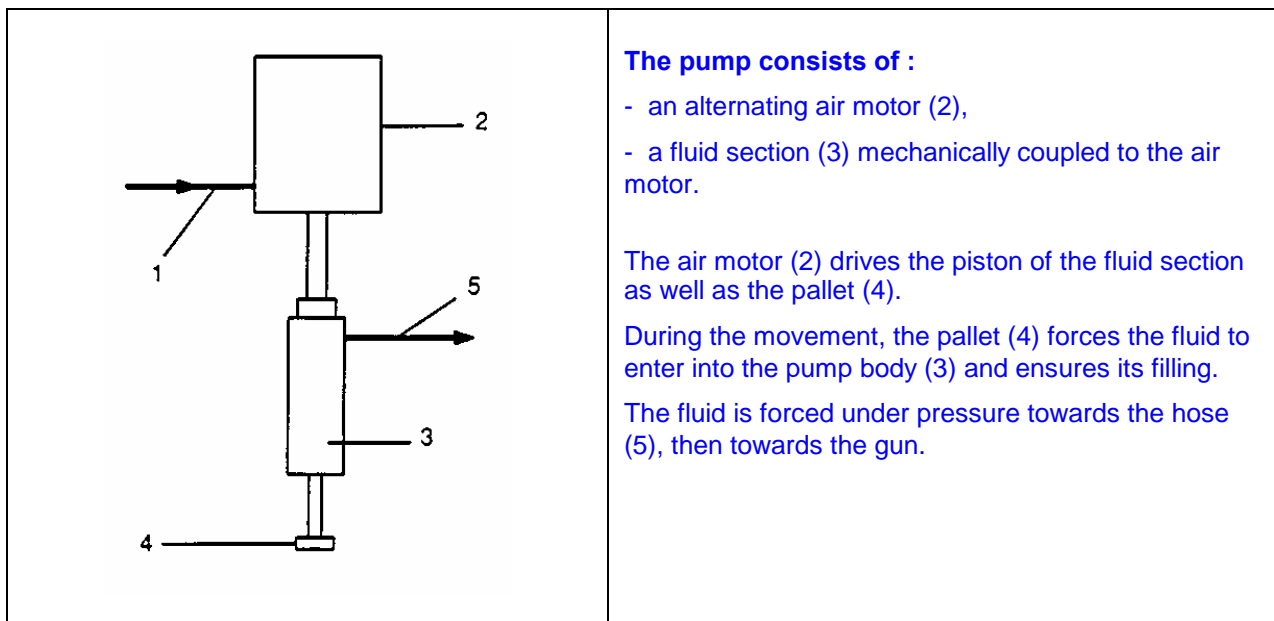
| 2<br>1<br>5<br>3<br>4 | **The pump consists of :**<br>- an alternating air motor (2),<br>- a fluid section (3) mechanically coupled to the air motor.<br><br>The air motor (2) drives the piston of the fluid section as well as the pallet (4).<br>During the movement, the pallet (4) forces the fluid to enter into the pump body (3) and ensures its filling.<br>The fluid is forced under pressure towards the hose (5), then towards the gun. |
|---|---|